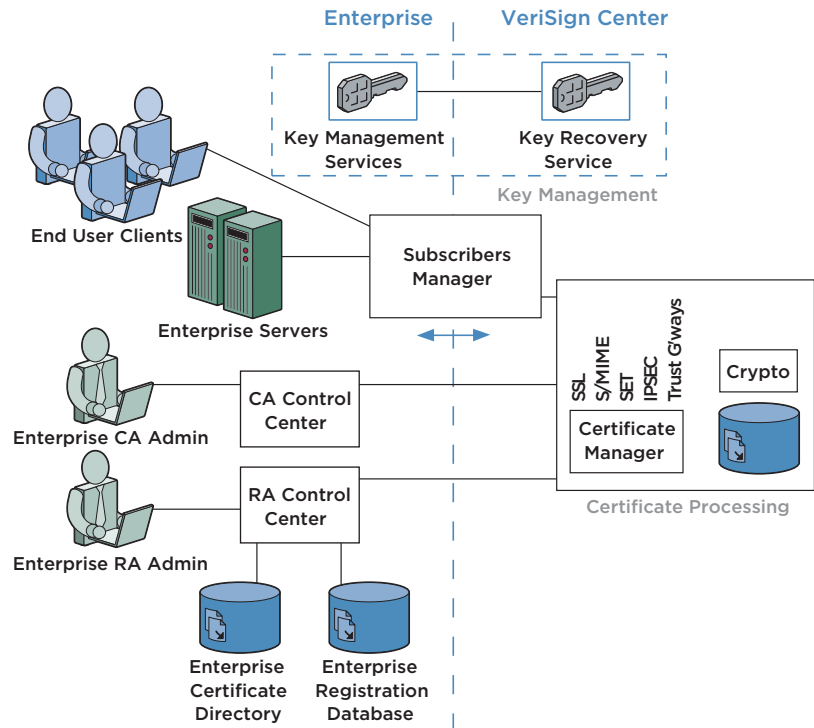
Enterprise

VeriSign Center

Key Management Services

Key Recovery Service

Key Management

End User Clients

Enterprise Servers

Subscribers Manager

SSL

S/MIME

SET

IPSEC

Trust G'ways

Crypto

Certificate Manager

Certificate Processing

Enterprise CA Admin

CA Control Center

Enterprise RA Admin

RA Control Center

Enterprise Certificate Directory

Enterprise Registration Database